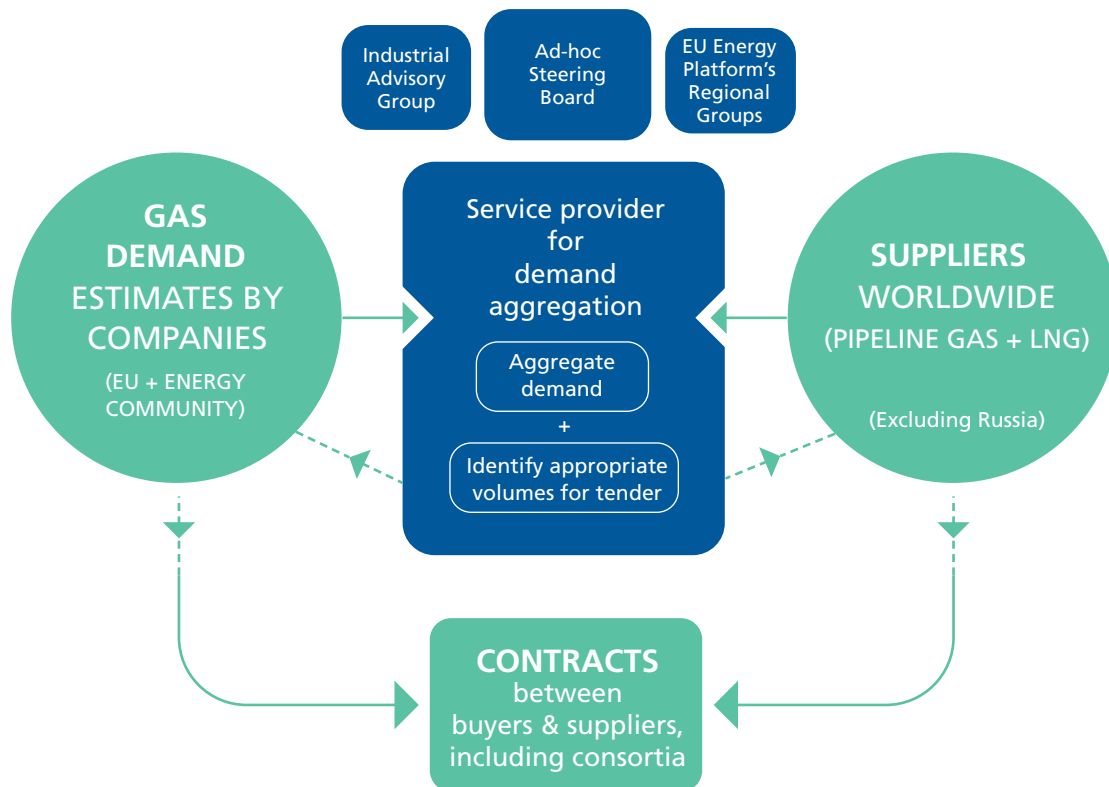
Industrial Advisory Group

Ad-hoc Steering Board

EU Energy Platform's Regional Groups

GAS DEMAND ESTIMATES BY COMPANIES

(EU + ENERGY COMMUNITY)

Service provider for demand aggregation

Aggregate demand

+

Identify appropriate volumes for tender

SUPPLIERS WORLDWIDE (PIPELINE GAS + LNG)

(Excluding Russia)

CONTRACTS between buyers & suppliers, including consortia